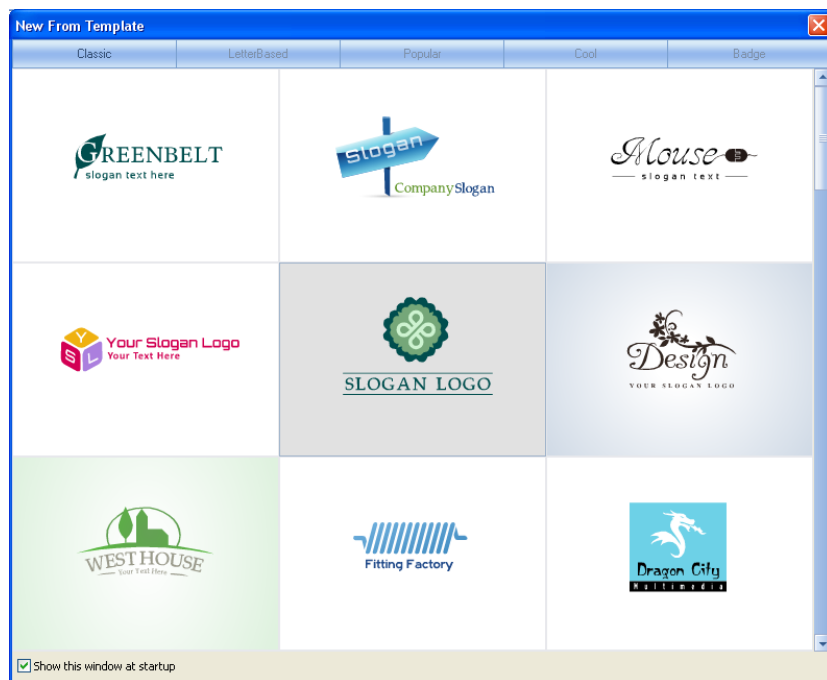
New From Template

Classic | LetterBased | Popular | Cool | Badge

GREENBELT
slogan text here

Slogan
CompanySlogan

Mouse
slogan text

Y
S L
Your Slogan Logo
Your Text Here

SLOGAN LOGO

Design
YOUR SLOGAN LOGO

WEST HOUSE
Your Text Here

Fitting Factory

Dragon City
Multimedia

Show this window at startup